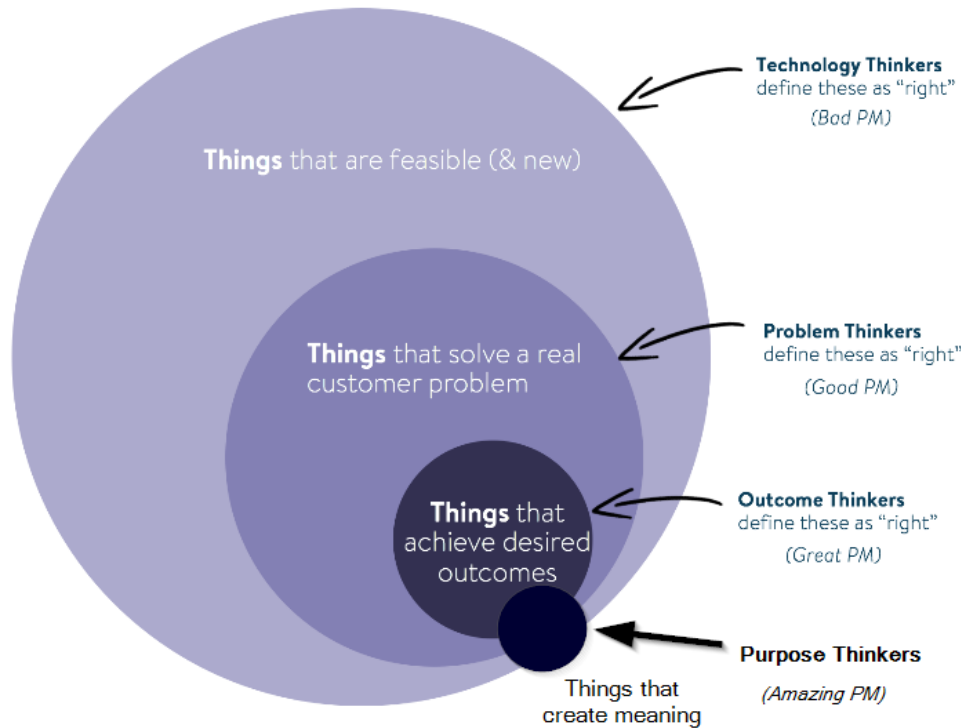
Things that are feasible (& new)

Technology Thinkers define these as "right" (Bad PM)

Things that solve a real customer problem

Problem Thinkers define these as "right" (Good PM)

Things that achieve desired outcomes

Outcome Thinkers define these as "right" (Great PM)

Purpose Thinkers (Amazing PM)

Things that create meaning